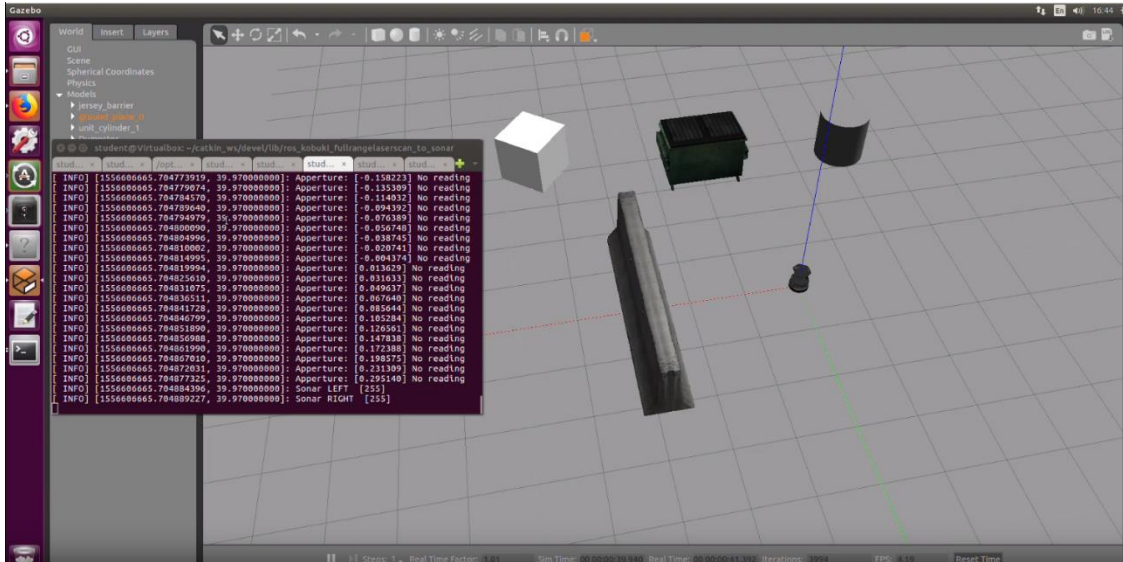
Gazebo

En 16:44

World Insert Layers

GUI
Scene
Spherical Coordinates
Physics
Models
jersey_barrier
ground_plane_0
unit_cylinder_1

student@Virtualbox: ~/catkin_ws/devel/lib/ros_kobuki_fullrangelaserscan_to_sonar

stud... stud... /opt... stud... stud... stud... stud... stud...

[ INFO] [1556606665.704773919, 39.970000000]: Apperture: [-0.158223] No reading
[ INFO] [1556606665.704779074, 39.970000000]: Apperture: [-0.135309] No reading
[ INFO] [1556606665.704784570, 39.970000000]: Apperture: [-0.114032] No reading
[ INFO] [1556606665.704789640, 39.970000000]: Apperture: [-0.094392] No reading
[ INFO] [1556606665.704794979, 39.970000000]: Apperture: [-0.076389] No reading
[ INFO] [1556606665.704800090, 39.970000000]: Apperture: [-0.056748] No reading
[ INFO] [1556606665.704804996, 39.970000000]: Apperture: [-0.038745] No reading
[ INFO] [1556606665.704810002, 39.970000000]: Apperture: [-0.020741] No reading
[ INFO] [1556606665.704814995, 39.970000000]: Apperture: [-0.004374] No reading
[ INFO] [1556606665.704819994, 39.970000000]: Apperture: [0.013629] No reading
[ INFO] [1556606665.704825610, 39.970000000]: Apperture: [0.031633] No reading
[ INFO] [1556606665.704831075, 39.970000000]: Apperture: [0.049637] No reading
[ INFO] [1556606665.704836511, 39.970000000]: Apperture: [0.067640] No reading
[ INFO] [1556606665.704841728, 39.970000000]: Apperture: [0.085644] No reading
[ INFO] [1556606665.704846799, 39.970000000]: Apperture: [0.105284] No reading
[ INFO] [1556606665.704851890, 39.970000000]: Apperture: [0.126561] No reading
[ INFO] [1556606665.704856908, 39.970000000]: Apperture: [0.147838] No reading
[ INFO] [1556606665.704861990, 39.970000000]: Apperture: [0.172388] No reading
[ INFO] [1556606665.704867010, 39.970000000]: Apperture: [0.198575] No reading
[ INFO] [1556606665.704872031, 39.970000000]: Apperture: [0.231309] No reading
[ INFO] [1556606665.704877325, 39.970000000]: Apperture: [0.295140] No reading
[ INFO] [1556606665.704884396, 39.970000000]: Sonar LEFT [255]
[ INFO] [1556606665.704889227, 39.970000000]: Sonar RIGHT [255]

Steps: 1 Real Time Factor: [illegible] Sim Time: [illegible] Real Time: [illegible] Iterations: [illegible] FPS: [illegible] Reset Time